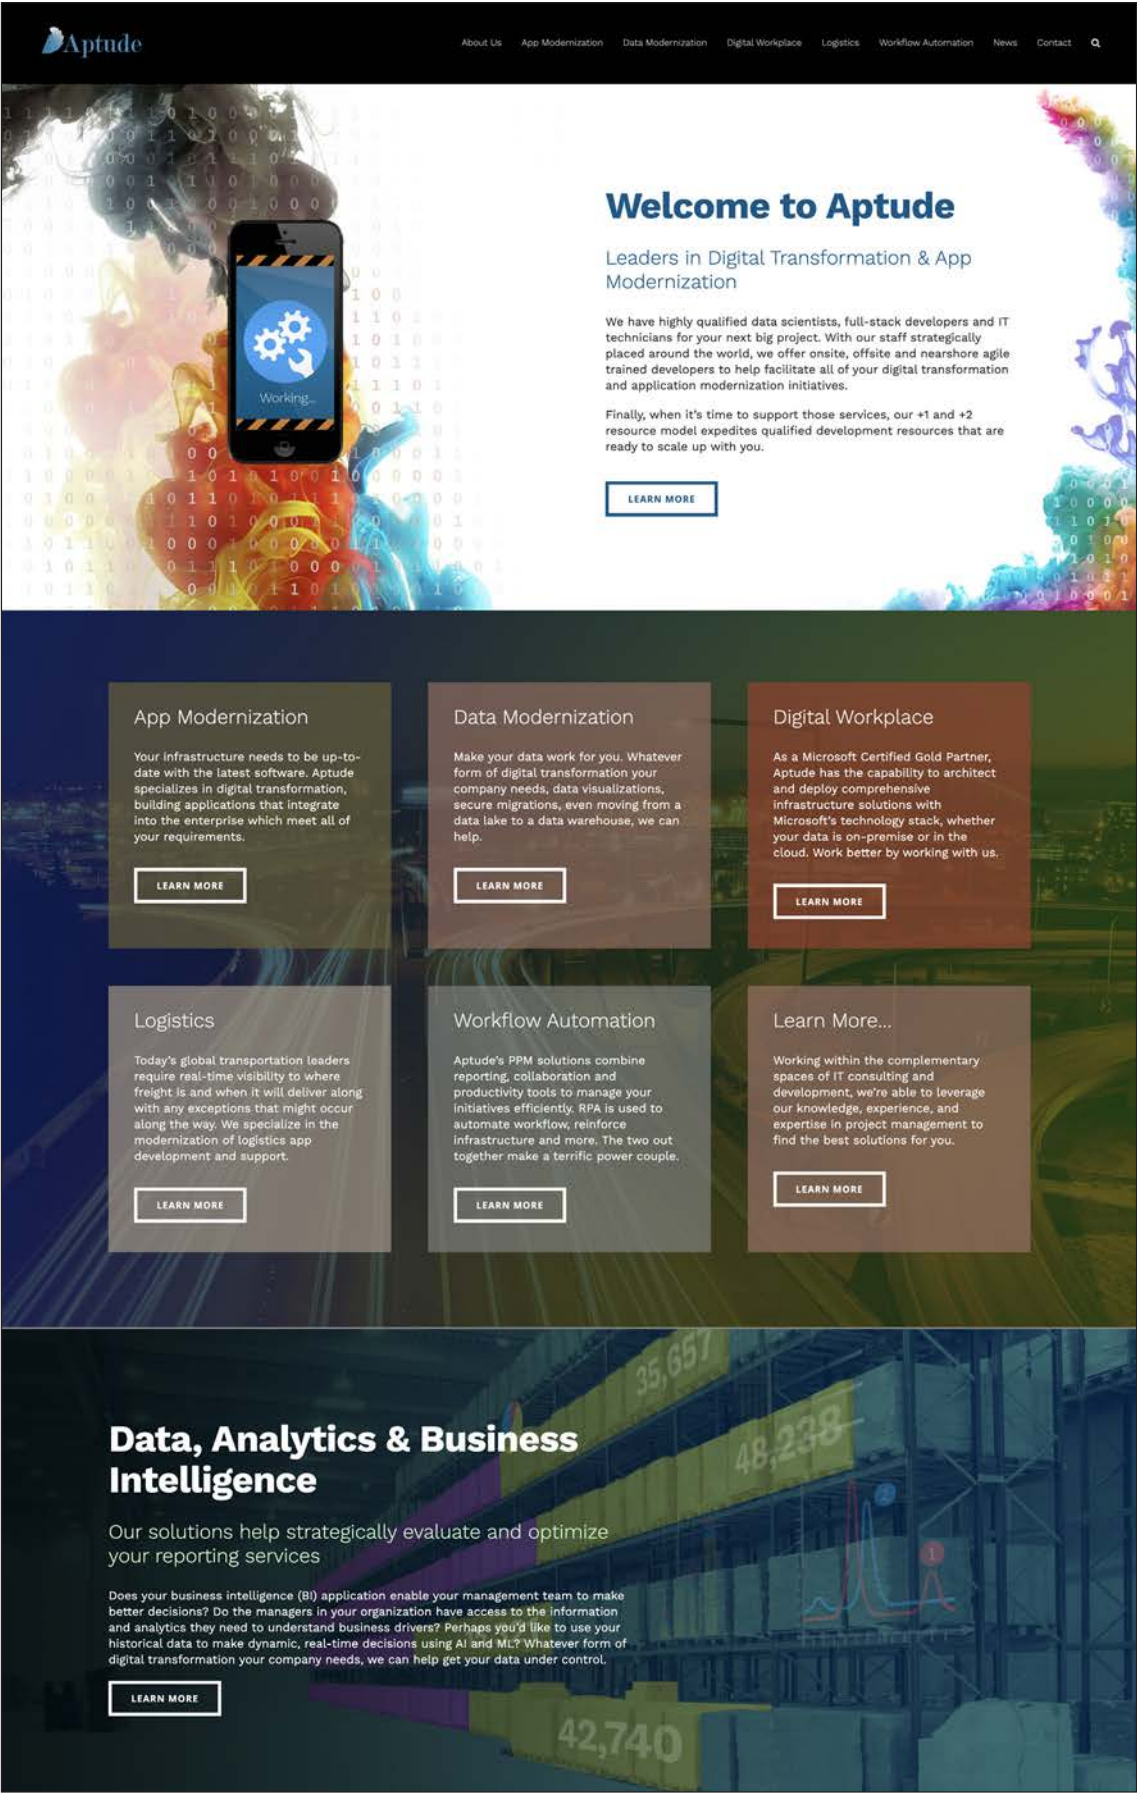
Aptude

About Us App Modernization Data Modernization Digital Workplace Logistics Workflow Automation News Contact

Working...

Welcome to Aptude

Leaders in Digital Transformation & App Modernization

We have highly qualified data scientists, full-stack developers and IT technicians for your next big project. With our staff strategically placed around the world, we offer onsite, offsite and nearshore agile trained developers to help facilitate all of your digital transformation and application modernization initiatives.

Finally, when it's time to support those services, our +1 and +2 resource model expedites qualified development resources that are ready to scale up with you.

LEARN MORE

App Modernization

Your infrastructure needs to be up-to-date with the latest software. Aptude specializes in digital transformation, building applications that integrate into the enterprise which meet all of your requirements.

LEARN MORE

Data Modernization

Make your data work for you. Whatever form of digital transformation your company needs, data visualizations, secure migrations, even moving from a data lake to a data warehouse, we can help.

LEARN MORE

Digital Workplace

As a Microsoft Certified Gold Partner, Aptude has the capability to architect and deploy comprehensive infrastructure solutions with Microsoft's technology stack, whether your data is on-premise or in the cloud. Work better by working with us.

LEARN MORE

Logistics

Today's global transportation leaders require real-time visibility to where freight is and when it will deliver along with any exceptions that might occur along the way. We specialize in the modernization of logistics app development and support.

LEARN MORE

Workflow Automation

Aptude's PPM solutions combine reporting, collaboration and productivity tools to manage your initiatives efficiently. RPA is used to automate workflow, reinforce infrastructure and more. The two out together make a terrific power couple.

LEARN MORE

Learn More...

Working within the complementary spaces of IT consulting and development, we're able to leverage our knowledge, experience, and expertise in project management to find the best solutions for you.

LEARN MORE

35,657

48,238

Data, Analytics & Business Intelligence

Our solutions help strategically evaluate and optimize your reporting services

Does your business intelligence (BI) application enable your management team to make better decisions? Do the managers in your organization have access to the information and analytics they need to understand business drivers? Perhaps you'd like to use your historical data to make dynamic, real-time decisions using AI and ML? Whatever form of digital transformation your company needs, we can help get your data under control.

LEARN MORE

42,740